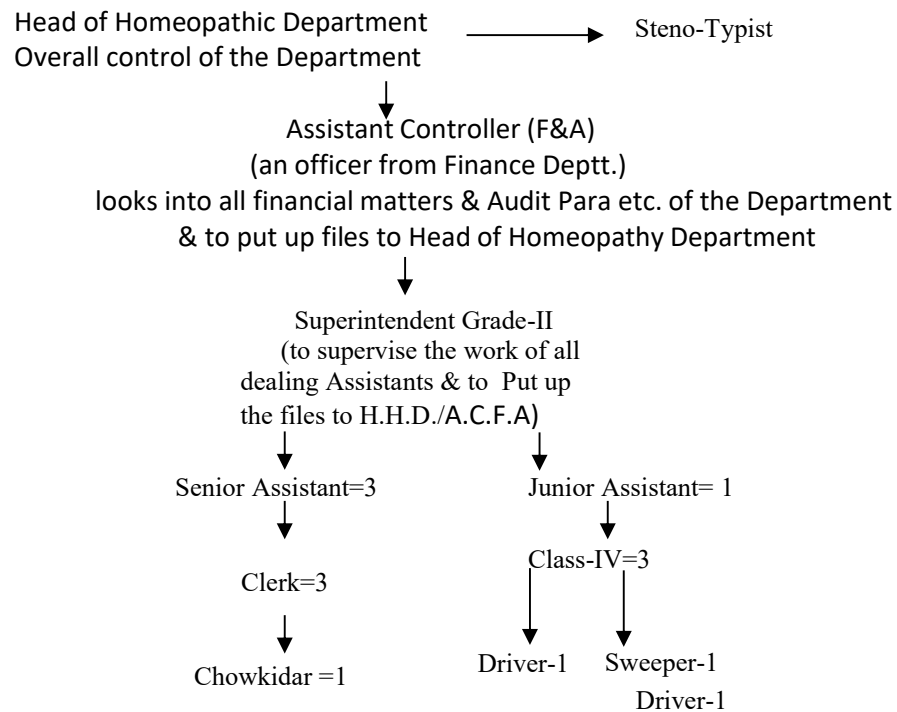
Head of Homeopathic Department
Overall control of the Department

Steno-Typist

Assistant Controller (F&A)
(an officer from Finance Deptt.)
looks into all financial matters & Audit Para etc. of the Department
& to put up files to Head of Homeopathy Department

Superintendent Grade-II
(to supervise the work of all dealing Assistants & to Put up the files to H.H.D./A.C.F.A)

Senior Assistant=3

Clerk=3

Chowkidar =1

Junior Assistant= 1

Class-IV=3

Driver-1

Sweeper-1
Driver-1